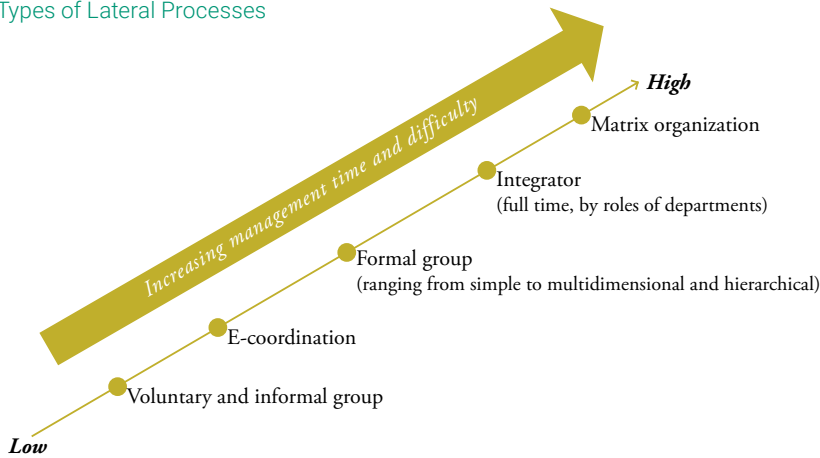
Types of Lateral Processes

Increasing management time and difficulty

High

Matrix organization

Integrator
(full time, by roles of departments)

Formal group
(ranging from simple to multidimensional and hierarchical)

E-coordination

Voluntary and informal group

Low